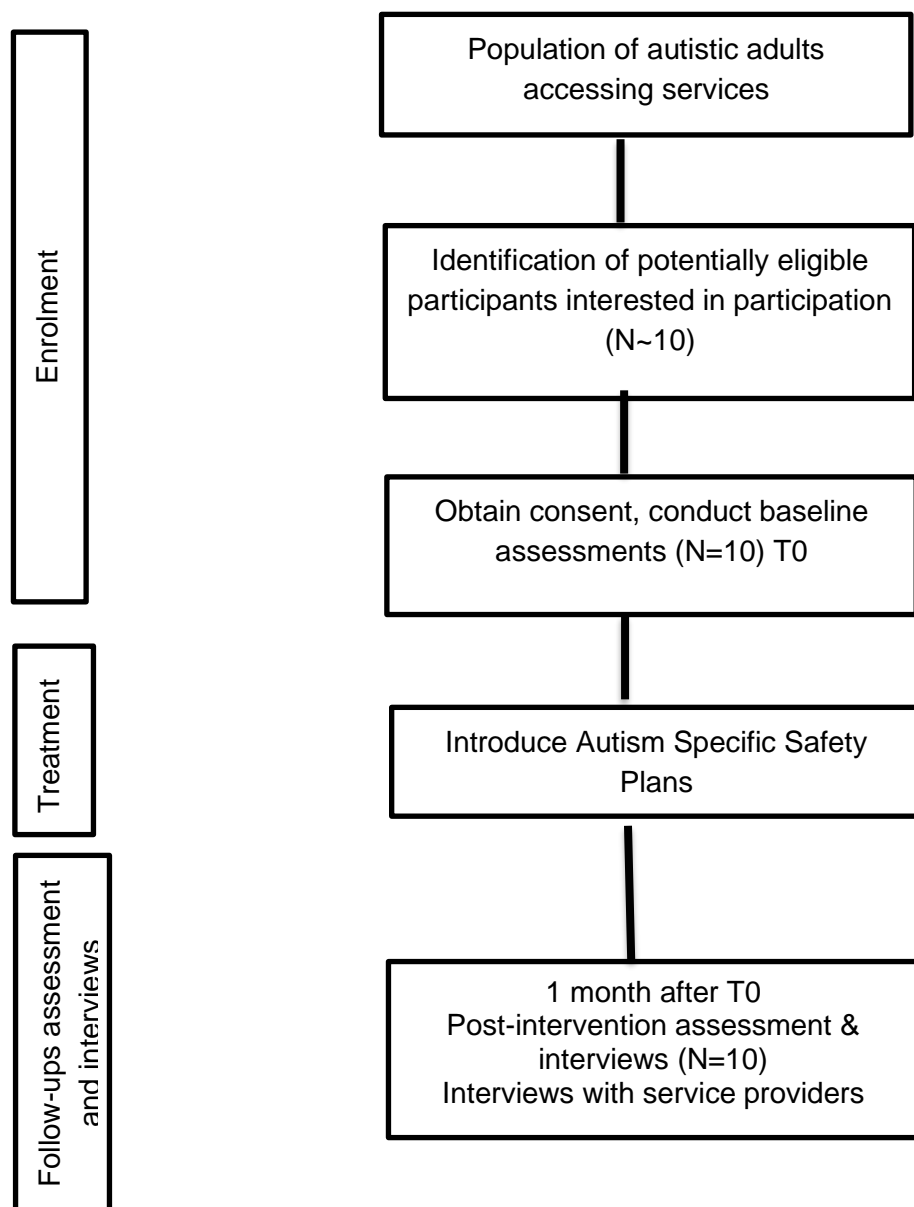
Enrolment

Population of autistic adults accessing services

Identification of potentially eligible participants interested in participation (N~10)

Obtain consent, conduct baseline assessments (N=10) T0

Treatment

Introduce Autism Specific Safety Plans

Follow-ups assessment and interviews

1 month after T0
Post-intervention assessment & interviews (N=10)
Interviews with service providers